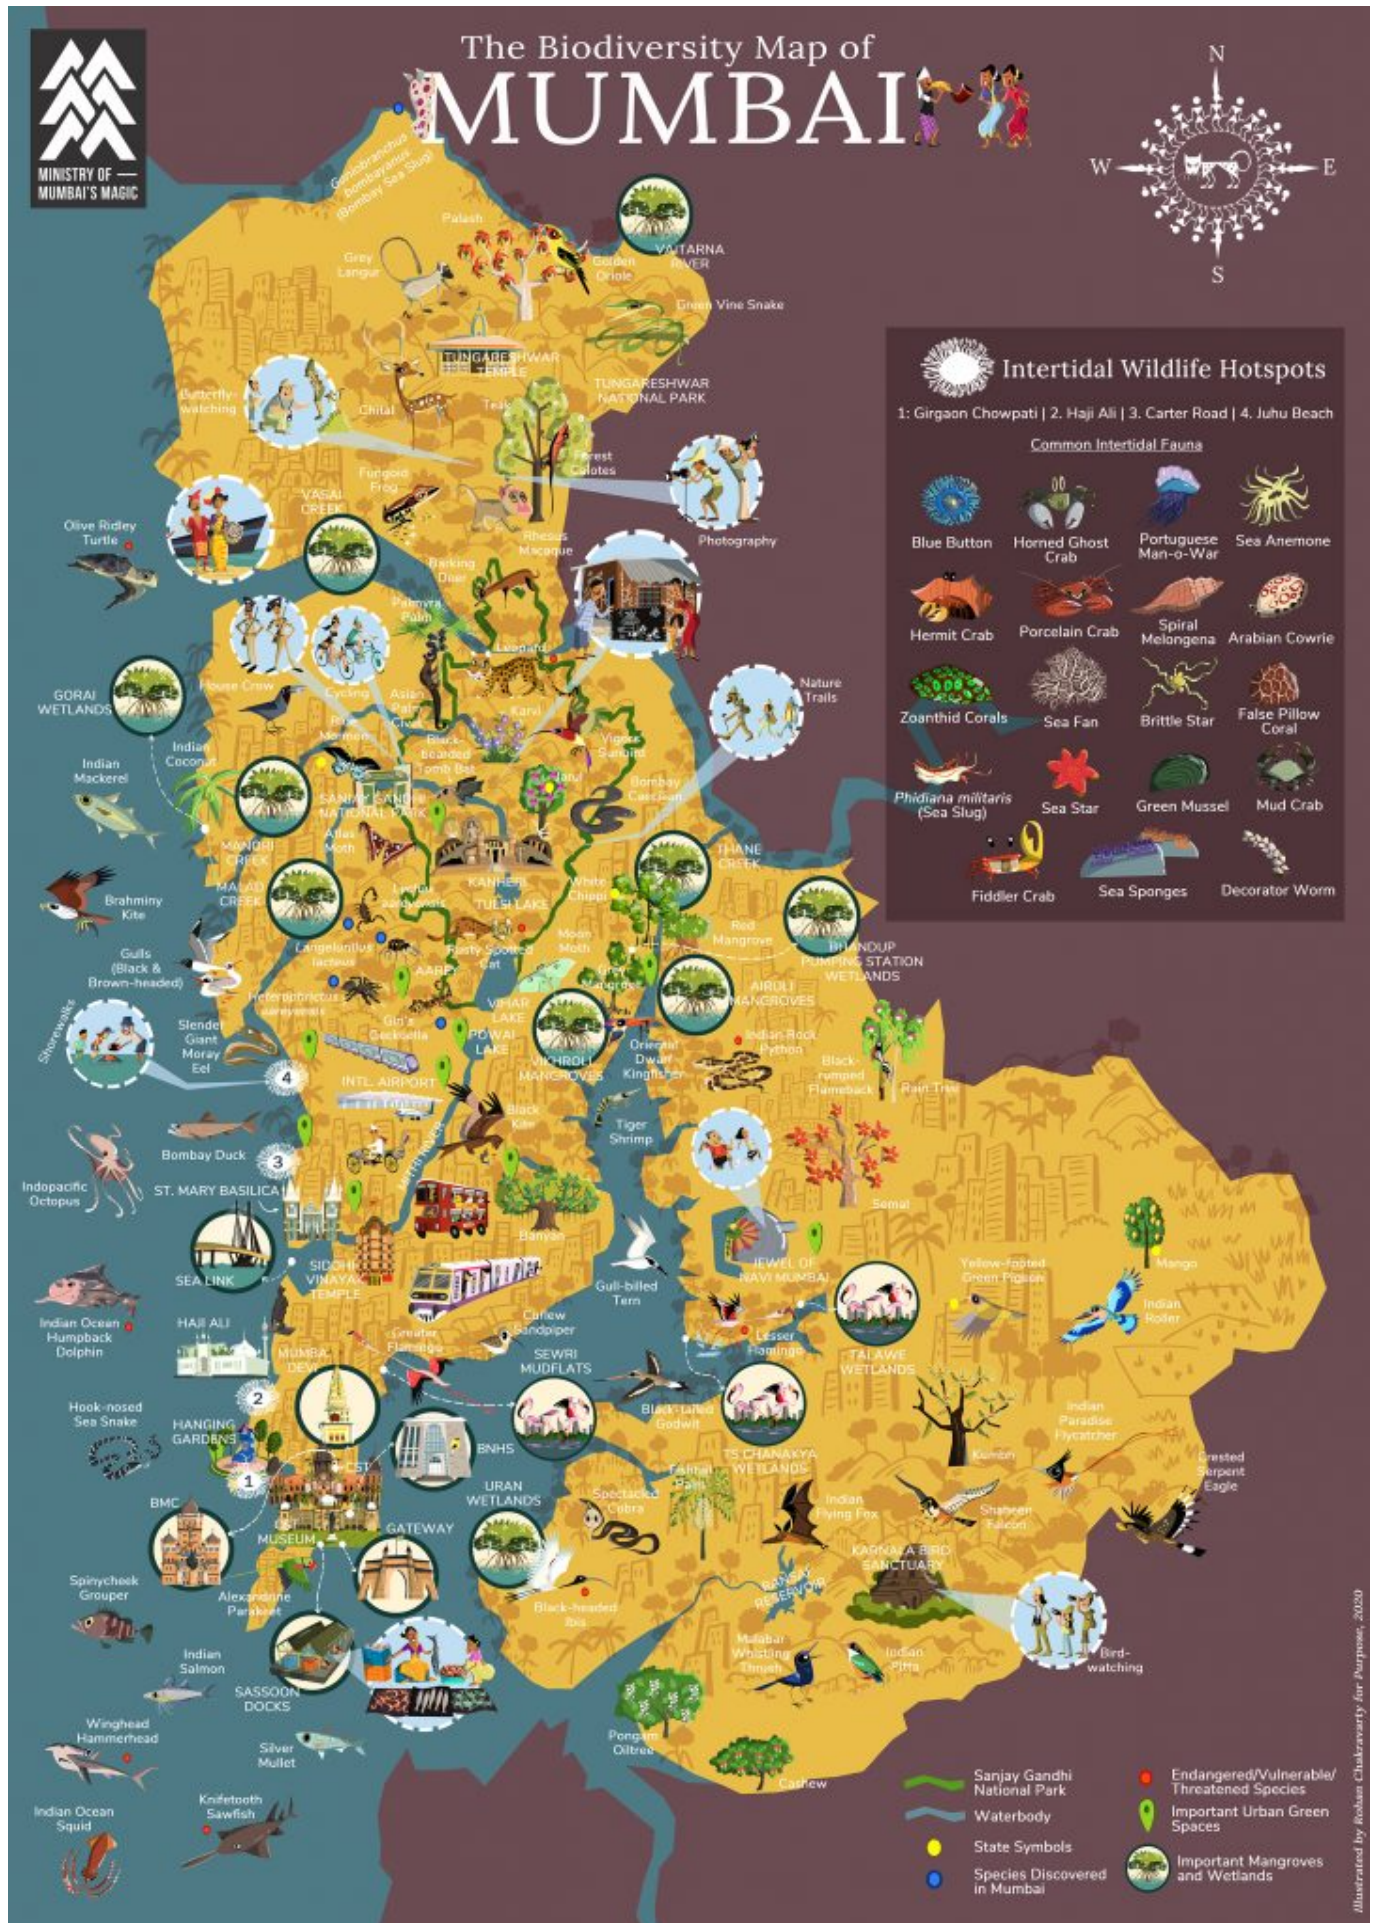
MINISTRY OF MUMBAI'S MAGIC

The Biodiversity Map of
MUMBAI

N
W
E
S

Intertidal Wildlife Hotspots
1: Girgaon Chowpati | 2. Haji Ali | 3. Carter Road | 4. Juhu Beach
Common Intertidal Fauna

Blue Button
Horned Ghost Crab
Portuguese Man-o-War
Sea Anemone
Hermit Crab
Porcelain Crab
Spiral Melongena
Arabian Cowrie
Zoanthid Corals
Sea Fan
Brittle Star
False Pillow Coral
Phidiana militaris (Sea Slug)
Sea Star
Green Mussel
Mud Crab
Fiddler Crab
Sea Sponges
Decorator Worm

Gallobranchus bombayanus (Bombay Sea Slug)
Palash
Grey Langur
Golden Oriole
VAITARNA RIVER
Green Vine Snake
TUNGARESHWAR TEMPLE
TUNGARESHWAR NATIONAL PARK
Butterfly-watching
Chital
Teak
Forest Calotes
Fungoid Frog
VASAI CREEK
Photography
Olive Ridley Turtle
Rhesus Macaque
Barking Deer
Palmyra Palm
Leopard
GORAI WETLANDS
House Crow
Cycling
Asian Palm Civet
Rat Mermen
Karvi
Nature Trails
Indian Coconut
Indian Mackerel
Black-bearded Tomb Bat
Vigors Sunbird
Jamun
Bombay Caecilian
SANJAY GANDHI NATIONAL PARK
Atlas Moth
MANORI CREEK
KANHERI
THANE CREEK
Brahminy Kite
MALAD CREEK
Lizard
TULSI LAKE
White Chippi
Gulls (Black & Brown-headed)
Langelurillus lacteus
Rusty Spotted Cat
Moon Moth
Red Mangrove
BHANDUP PUMPING STATION WETLANDS
AAREY
Grey Mangrove
AIROLI MANGROVES
Shorewalks
Heteropoda
Giri's Geckoella
VIHAR LAKE
Indian Rock Python
Slender Giant Moray Eel
POWAI LAKE
Oriental Dwarf Kingfisher
VIKHROLI MANGROVES
Black-rumped Flameback
Rain Tree
4
INTL. AIRPORT
Black Kite
Tiger Shrimp
Bombay Duck
3
Indopacific Octopus
ST. MARY BASILICA
Banyan
Semal
SEA LINK
SIDDHI VINAYAK TEMPLE
Gull-billed Tern
JEWEL OF NAVI MUMBAI
Yellow-footed Green Pigeon
Mango
Indian Ocean Humpback Dolphin
HAJI ALI
Curlew Sandpiper
Indian Roller
Greater Flamingo
SEWRI MUDFLATS
Lesser Flamingo
TALAWE WETLANDS
MUMBA DEVI
2
Hook-nosed Sea Snake
HANGING GARDENS
BNHS
Black-tailed Godwit
TS CHANAKYA WETLANDS
Indian Paradise Flycatcher
Kumbhi
Crested Serpent Eagle
1
CST
URAN WETLANDS
Toddy Palm
BMC
Spectacled Cobra
Indian Flying Fox
Shaheen Falcon
MUSEUM
GATEWAY
KARNALA BIRD SANCTUARY
Spinycheek Grouper
Alexandrine Parakeet
Black-headed Ibis
Bird-watching
Indian Salmon
Malabar Whistling Thrush
Indian Pitta
SASSOON DOCKS
Winghead Hammerhead
Silver Mullet
Pongam Oiltree
Cashew
Indian Ocean Squid
Knifetooth Sawfish

Sanjay Gandhi National Park
Waterbody
State Symbols
Species Discovered in Mumbai
Endangered/Vulnerable/Threatened Species
Important Urban Green Spaces
Important Mangroves and Wetlands

Illustrated by Rohan Chakravarty for Purpose, 2020